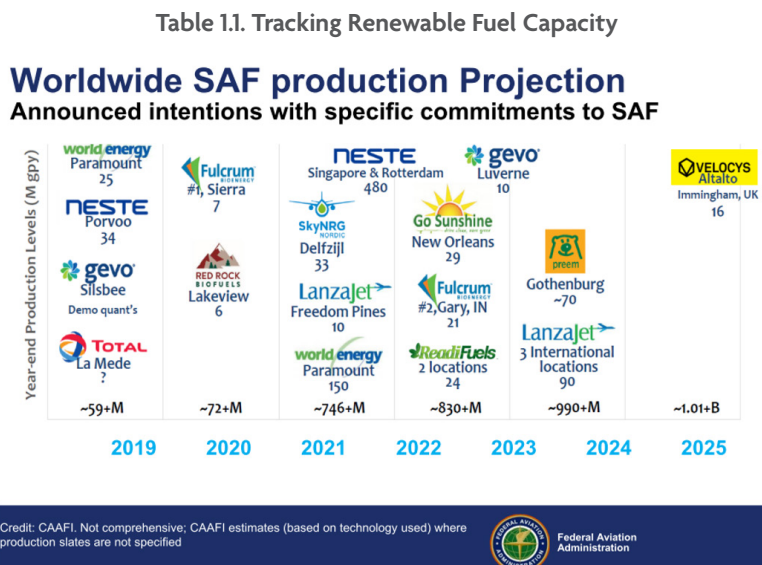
Table 1.1. Tracking Renewable Fuel Capacity

Worldwide SAF production Projection
Announced intentions with specific commitments to SAF

Year-end Production Levels (M gpy)

world energy
Paramount
25

NESTE
Porvoo
34

gevo
Silsbee
Demo quant's

TOTAL
La Mede
?

~59+M

Fulcrum BIOENERGY
#1, Sierra
7

RED ROCK BIOFUELS
Lakeview
6

~72+M

NESTE
Singapore & Rotterdam
480

SkyNRG NORDIC
Delfzijl
33

LanzaJet
Freedom Pines
10

world energy
Paramount
150

~746+M

Go Sunshine
New Orleans
29

Fulcrum BIOENERGY
#2, Gary, IN
21

ReadiFuels
2 locations
24

~830+M

gevo
Luverne
10

preem
Gothenburg
~70

LanzaJet
3 International locations
90

~990+M

VELOCYS
Altalto
Immingham, UK
16

~1.01+B

2019 2020 2021 2022 2023 2024 2025

Credit: CAAFI. Not comprehensive; CAAFI estimates (based on technology used) where production slates are not specified

FEDERAL AVIATION ADMINISTRATION
Federal Aviation Administration